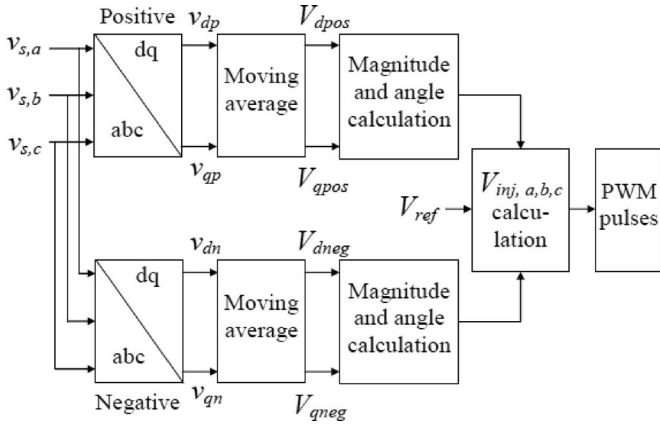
Positive
$v_{dp}$
$V_{dpos}$
$v_{s,a}$
dq
Moving average
Magnitude and angle calculation
$v_{s,b}$
abc
$v_{s,c}$
$v_{qp}$
$V_{qpos}$
$V_{ref}$
$V_{inj,\ a,b,c}$ calculation
PWM pulses
$v_{dn}$
$V_{dneg}$
dq
Moving average
Magnitude and angle calculation
abc
Negative
$v_{qn}$
$V_{qneg}$